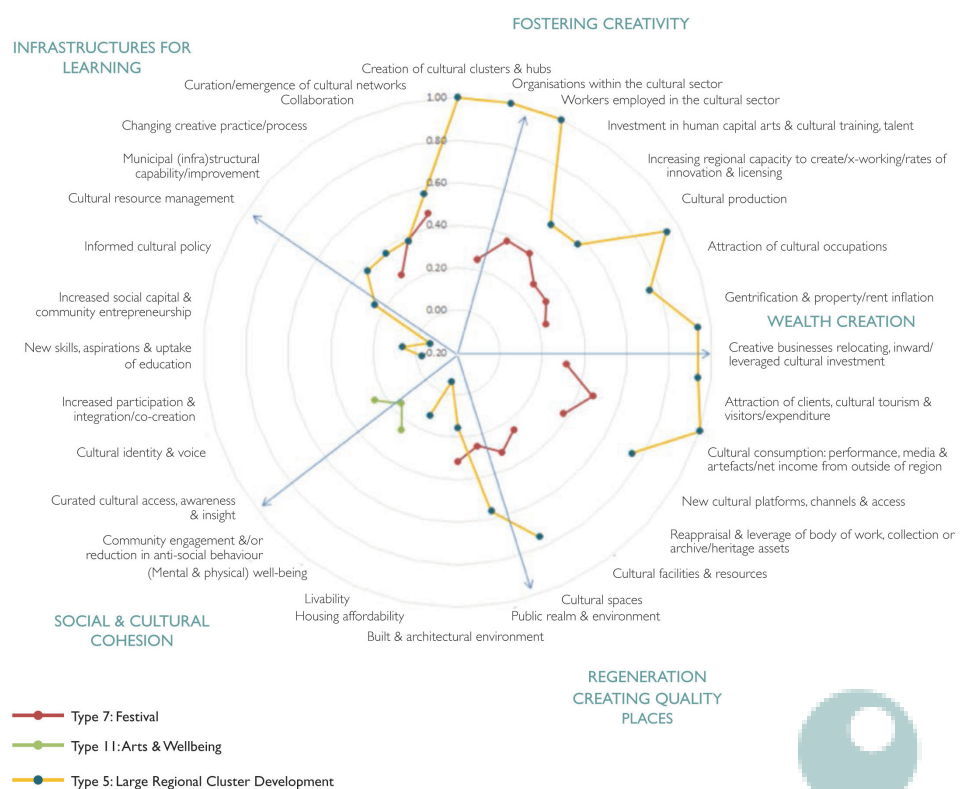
FOSTERING CREATIVITY

INFRASTRUCTURES FOR LEARNING

Creation of cultural clusters & hubs
Organisations within the cultural sector
Workers employed in the cultural sector
Investment in human capital arts & cultural training, talent
Increasing regional capacity to create/x-working/rates of innovation & licensing
Cultural production
Attraction of cultural occupations
Gentrification & property/rent inflation

WEALTH CREATION

Creative businesses relocating, inward/ leveraged cultural investment
Attraction of clients, cultural tourism & visitors/expenditure
Cultural consumption: performance, media & artefacts/net income from outside of region
New cultural platforms, channels & access
Reappraisal & leverage of body of work, collection or archive/heritage assets
Cultural facilities & resources
Cultural spaces
Public realm & environment
Built & architectural environment
Housing affordability
Livability
(Mental & physical) well-being
Community engagement &/or reduction in anti-social behaviour
Curated cultural access, awareness & insight
Cultural identity & voice
Increased participation & integration/co-creation
New skills, aspirations & uptake of education
Increased social capital & community entrepreneurship
Informed cultural policy
Cultural resource management
Municipal (infra)structural capability/improvement
Changing creative practice/process
Collaboration
Curation/emergence of cultural networks

1.00
0.80
0.60
0.40
0.20
0.00
-0.20

SOCIAL & CULTURAL COHESION

REGENERATION CREATING QUALITY PLACES

Type 7: Festival
Type 11: Arts & Wellbeing
Type 5: Large Regional Cluster Development